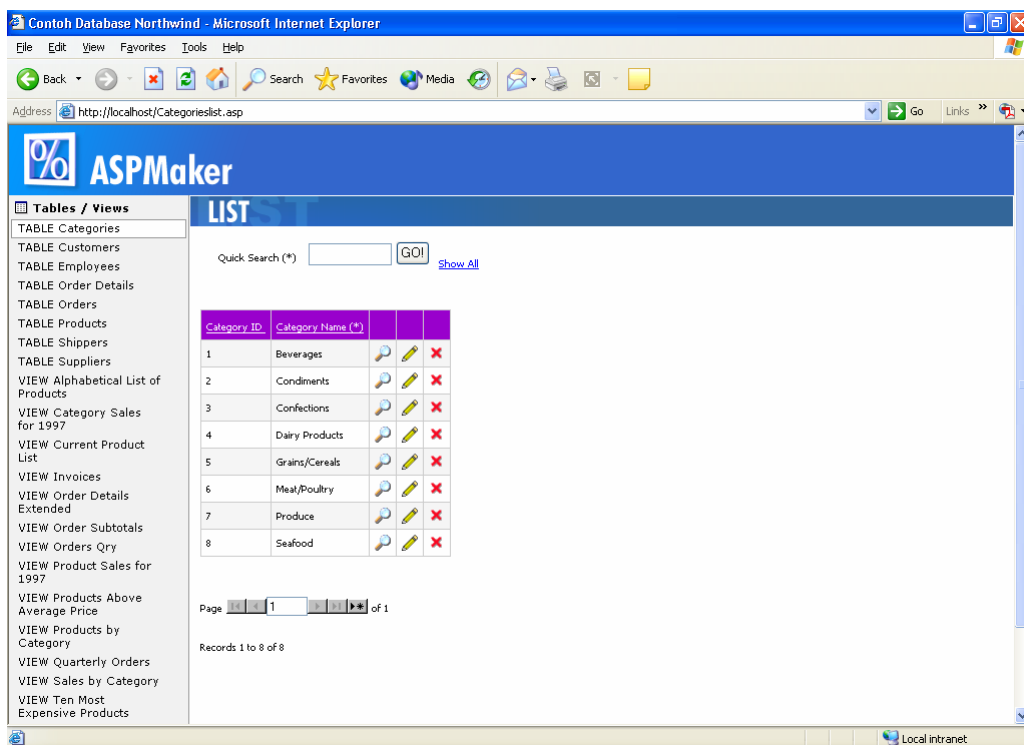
Contoh Database Northwind - Microsoft Internet Explorer

File Edit View Favorites Tools Help

Back Search Favorites Media

Address http://localhost/Categorieslist.asp Go Links »

ASPMaker

Tables / Views

TABLE Categories
TABLE Customers
TABLE Employees
TABLE Order Details
TABLE Orders
TABLE Products
TABLE Shippers
TABLE Suppliers
VIEW Alphabetical List of Products
VIEW Category Sales for 1997
VIEW Current Product List
VIEW Invoices
VIEW Order Details Extended
VIEW Order Subtotals
VIEW Orders Qry
VIEW Product Sales for 1997
VIEW Products Above Average Price
VIEW Products by Category
VIEW Quarterly Orders
VIEW Sales by Category
VIEW Ten Most Expensive Products

LIST

Quick Search (*) GO! Show All

| Category ID | Category Name (*) | | | |
|---|---|---|---|---|
| 1 | Beverages | | | |
| 2 | Condiments | | | |
| 3 | Confections | | | |
| 4 | Dairy Products | | | |
| 5 | Grains/Cereals | | | |
| 6 | Meat/Poultry | | | |
| 7 | Produce | | | |
| 8 | Seafood | | | |

Page 1 of 1

Records 1 to 8 of 8

Local intranet